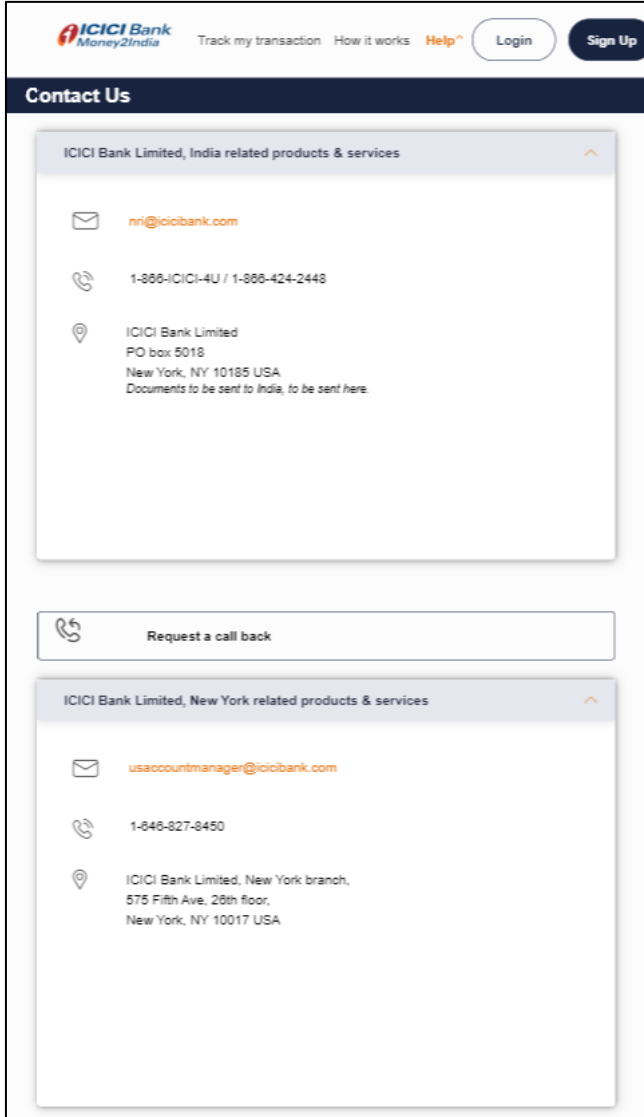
ICICI Bank Money2India

Track my transaction How it works Help^ Login Sign Up

Contact Us

ICICI Bank Limited, India related products & services

nri@icicibank.com

1-866-ICICI-4U / 1-866-424-2448

ICICI Bank Limited
PO box 5018
New York, NY 10185 USA
Documents to be sent to India, to be sent here.

Request a call back

ICICI Bank Limited, New York related products & services

usaccountmanager@icicibank.com

1-646-827-8450

ICICI Bank Limited, New York branch,
575 Fifth Ave, 26th floor,
New York, NY 10017 USA